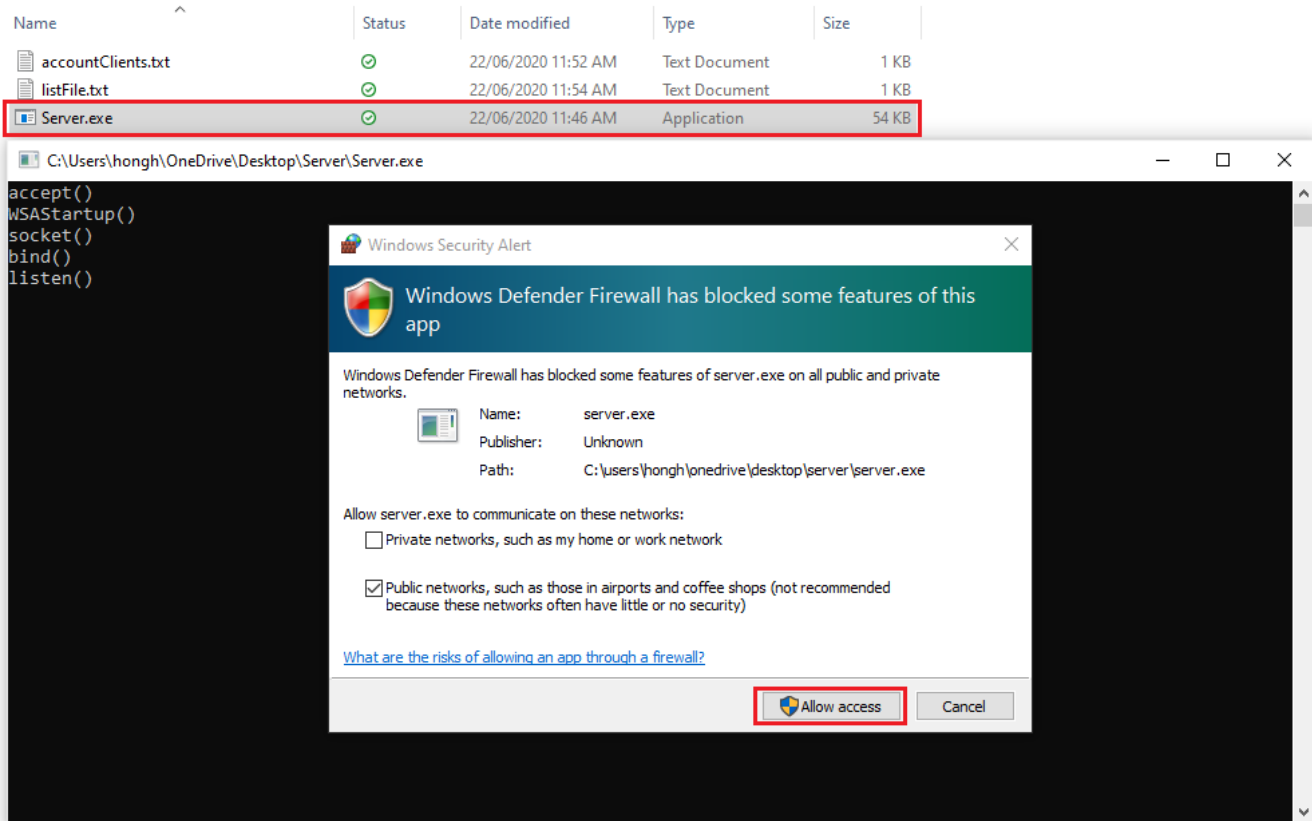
| Name | Status | Date modified | Type | Size |
|---|---|---|---|---|
| accountClients.txt | | 22/06/2020 11:52 AM | Text Document | 1 KB |
| listFile.txt | | 22/06/2020 11:54 AM | Text Document | 1 KB |
| Server.exe | | 22/06/2020 11:46 AM | Application | 54 KB |

C:\Users\hongh\OneDrive\Desktop\Server\Server.exe

accept()
WSAStartup()
socket()
bind()
listen()

Windows Security Alert

Windows Defender Firewall has blocked some features of this app

Windows Defender Firewall has blocked some features of server.exe on all public and private networks.

Name: server.exe
Publisher: Unknown
Path: C:\users\hongh\onedrive\desktop\server\server.exe

Allow server.exe to communicate on these networks:

Private networks, such as my home or work network

Public networks, such as those in airports and coffee shops (not recommended because these networks often have little or no security)

What are the risks of allowing an app through a firewall?

Allow access

Cancel